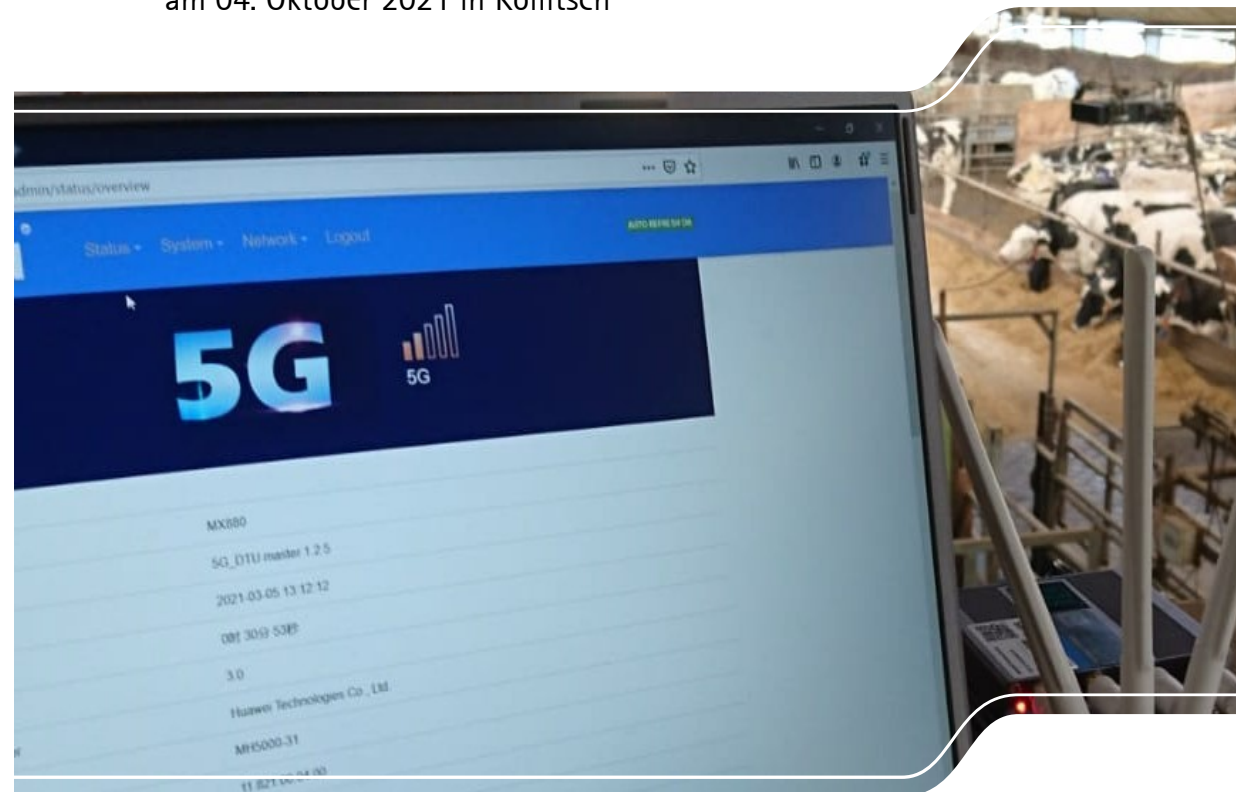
am 04. Oktober 2021 in Köllitsch

admin/status/overview

Status ▾ System ▾ Network ▾ Logout

AUTO REFRESH ON

5G

5G

MX880

5G_DTU master 1.2.5

2021-03-05 13:12:12

0时 30分 53秒

3.0

Huawei Technologies Co., Ltd.

MH5000-31

11.821.00.04.00